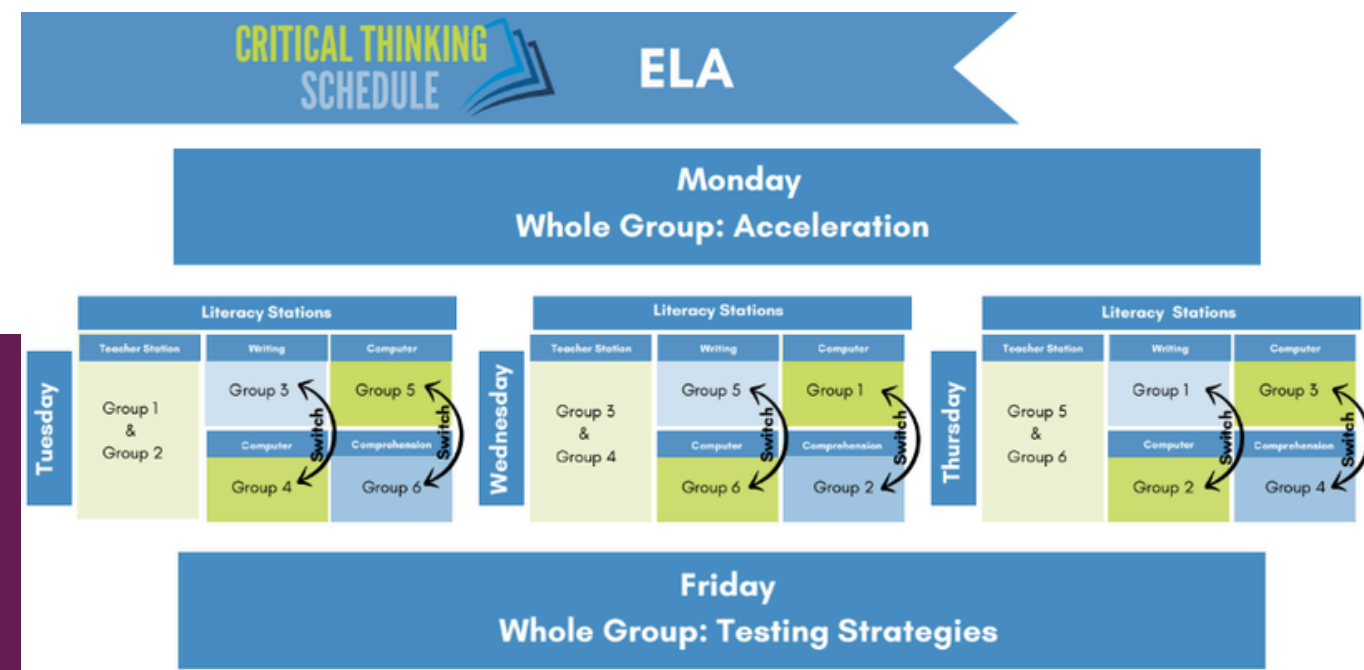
CRITICAL THINKING SCHEDULE

ELA

Monday
Whole Group: Acceleration

Tuesday

Literacy Stations

| Teacher Station | Writing | Computer |
|---|---|---|
| Group 1 & Group 2 | Group 3 | Group 5 |
| | Computer | Comprehension |
| | Group 4 | Group 6 |

Switch
Switch

Wednesday

Literacy Stations

| Teacher Station | Writing | Computer |
|---|---|---|
| Group 3 & Group 4 | Group 5 | Group 1 |
| | Computer | Comprehension |
| | Group 6 | Group 2 |

Switch
Switch

Thursday

Literacy Stations

| Teacher Station | Writing | Computer |
|---|---|---|
| Group 5 & Group 6 | Group 1 | Group 3 |
| | Computer | Comprehension |
| | Group 2 | Group 4 |

Switch
Switch

Friday
Whole Group: Testing Strategies